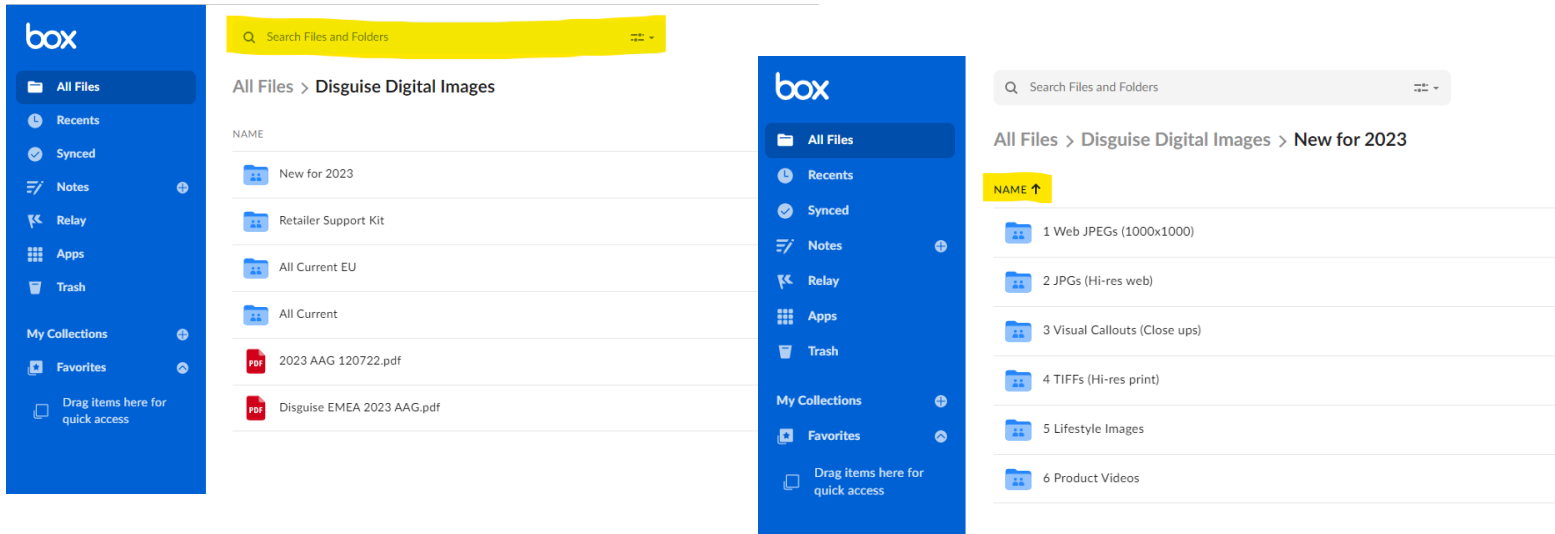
box

All Files
Recents
Synced
Notes
Relay
Apps
Trash

My Collections
Favorites
Drag items here for quick access

Search Files and Folders

All Files > Disguise Digital Images

NAME

New for 2023
Retailer Support Kit
All Current EU
All Current
PDF 2023 AAG 120722.pdf
PDF Disguise EMEA 2023 AAG.pdf

box

All Files
Recents
Synced
Notes
Relay
Apps
Trash

My Collections
Favorites
Drag items here for quick access

Search Files and Folders

All Files > Disguise Digital Images > New for 2023

NAME ↑

1 Web JPEGs (1000x1000)
2 JPGs (Hi-res web)
3 Visual Callouts (Close ups)
4 TIFFs (Hi-res print)
5 Lifestyle Images
6 Product Videos